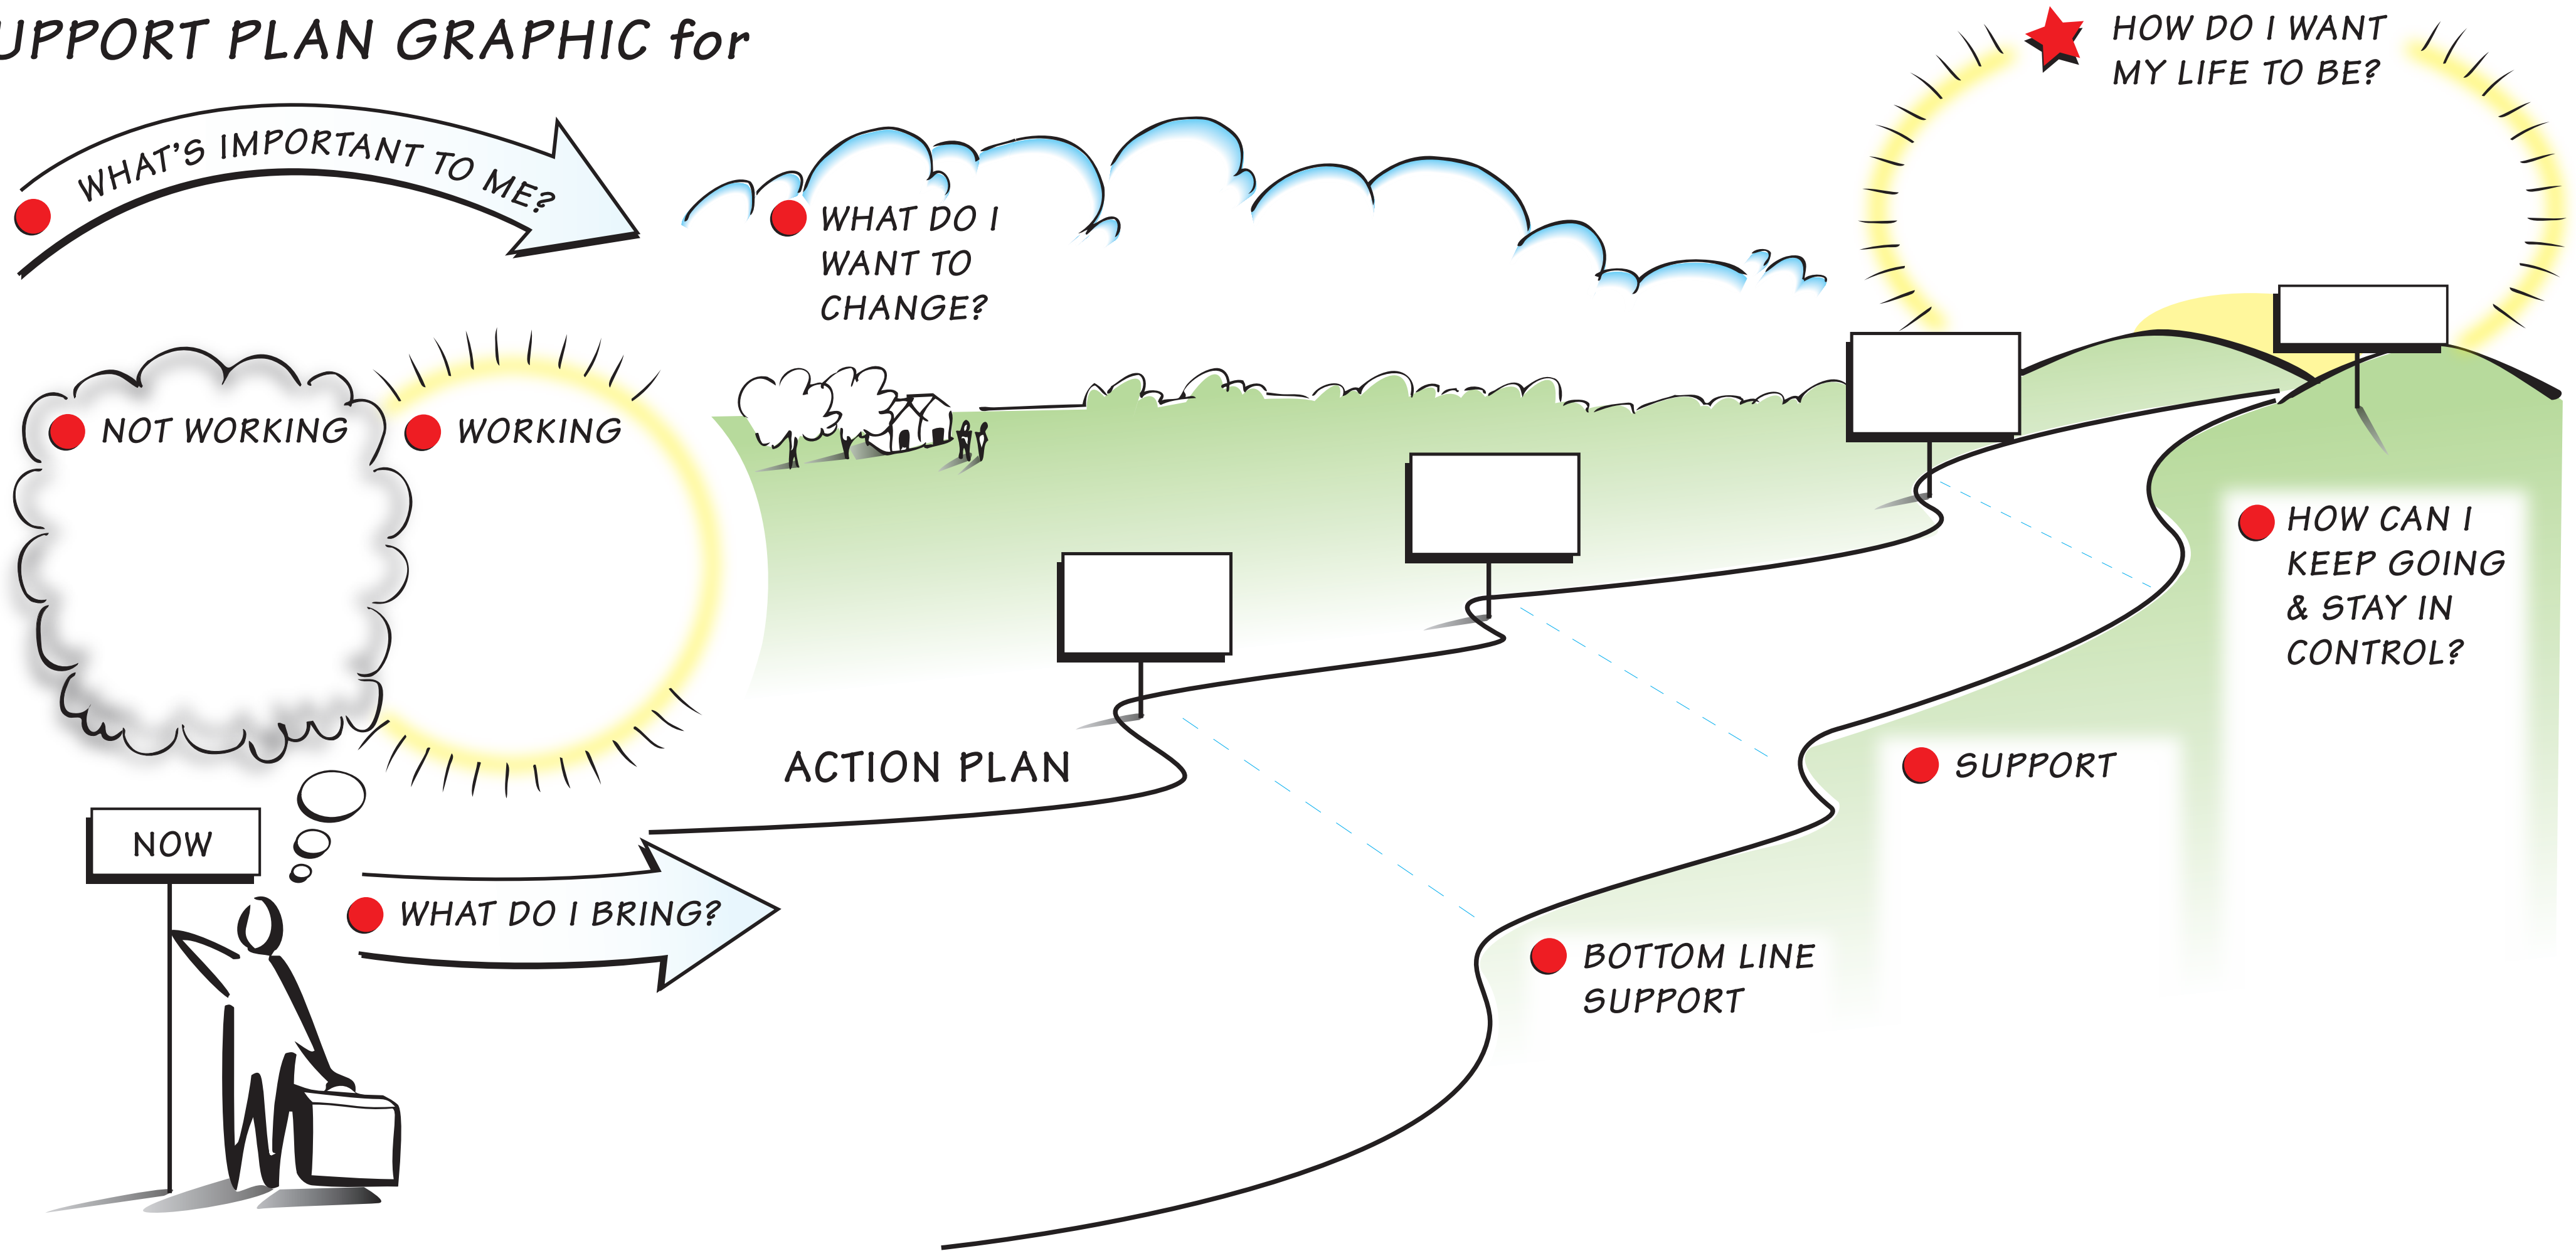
UPPORT PLAN GRAPHIC for

WHAT'S IMPORTANT TO ME?

WHAT DO I WANT TO CHANGE?

HOW DO I WANT MY LIFE TO BE?

NOT WORKING

WORKING

ACTION PLAN

HOW CAN I KEEP GOING & STAY IN CONTROL?

SUPPORT

NOW

WHAT DO I BRING?

BOTTOM LINE SUPPORT